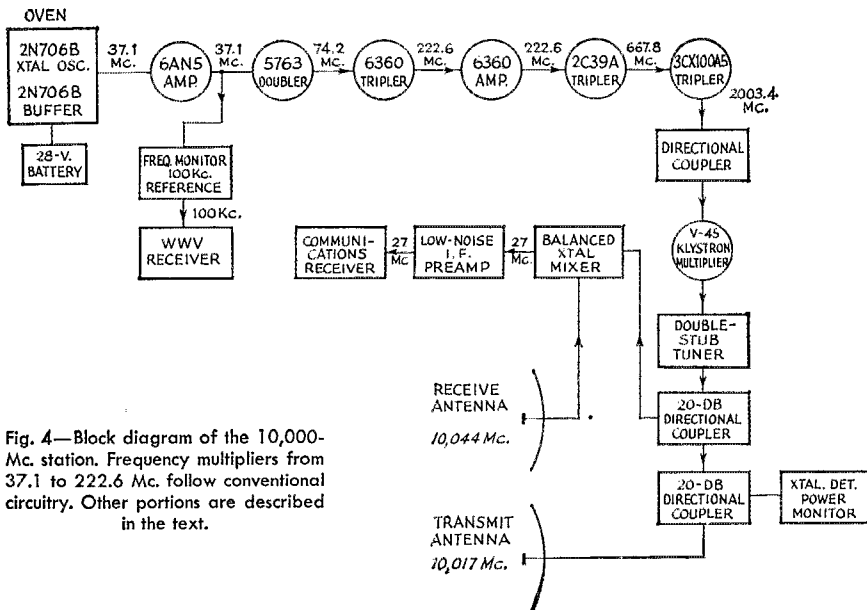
OVEN

2N706B XTAL OSC.

2N706B BUFFER

37.1 Mc.

6AN5 AMP.

37.1 Mc.

5763 DOUBLER

74.2 Mc.

6360 TRIPLER

222.6 Mc.

6360 AMP.

222.6 Mc.

2C39A TRIPLER

667.8 Mc.

3CX100A5 TRIPLER

2003.4 Mc.

28-V. BATTERY

FREQ. MONITOR 100Kc. REFERENCE

100Kc.

WWV RECEIVER

DIRECTIONAL COUPLER

V-45 KLYSTRON MULTIPLIER

COMMUNICATIONS RECEIVER

27 Mc

LOW-NOISE I. F. PREAMP

27 Mc.

BALANCED XTAL MIXER

DOUBLE-STUB TUNER

RECEIVE ANTENNA

10,044 Mc.

20-DB DIRECTIONAL COUPLER

20-DB DIRECTIONAL COUPLER

XTAL. DET. POWER MONITOR

TRANSMIT ANTENNA

10,017 Mc.

Fig. 4—Block diagram of the 10,000-Mc. station. Frequency multipliers from 37.1 to 222.6 Mc. follow conventional circuitry. Other portions are described in the text.